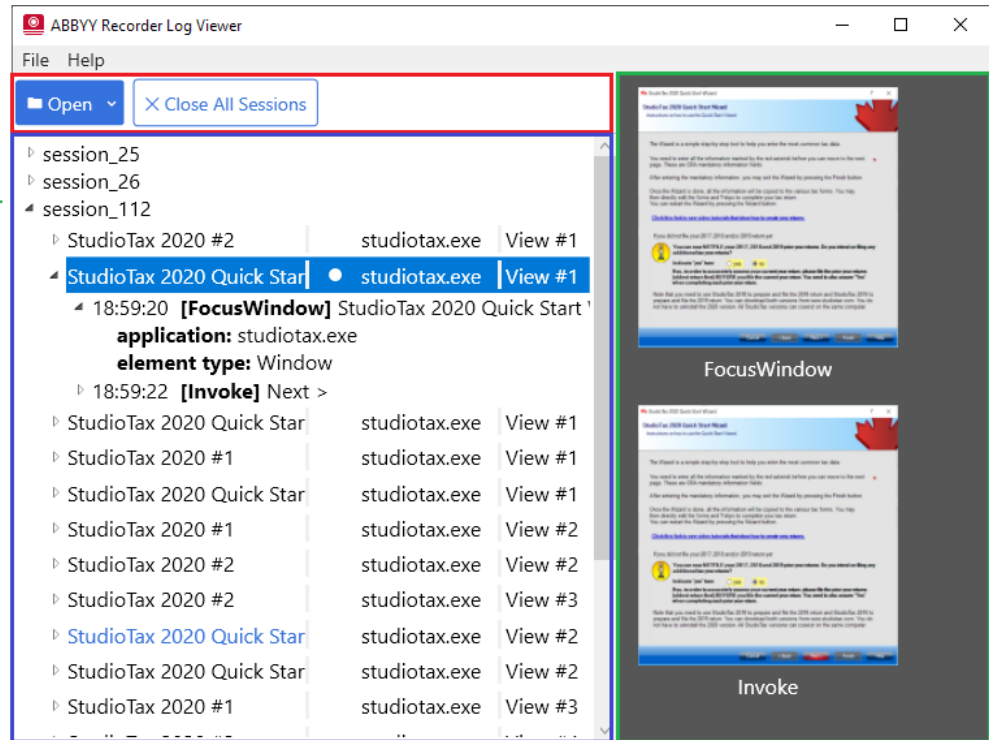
ABBYY Recorder Log Viewer

File Help

Open

✕ Close All Sessions

session_25
session_26
session_112

| | | |
|---|---|---|
| StudioTax 2020 #2 | studiotax.exe | View #1 |
| StudioTax 2020 Quick Star | studiotax.exe | View #1 |

18:59:20 **[FocusWindow]** StudioTax 2020 Quick Start
**application:** studiotax.exe
**element type:** Window
18:59:22 **[Invoke]** Next >

| | | |
|---|---|---|
| StudioTax 2020 Quick Star | studiotax.exe | View #1 |
| StudioTax 2020 #1 | studiotax.exe | View #1 |
| StudioTax 2020 Quick Star | studiotax.exe | View #1 |
| StudioTax 2020 #1 | studiotax.exe | View #2 |
| StudioTax 2020 #2 | studiotax.exe | View #2 |
| StudioTax 2020 #2 | studiotax.exe | View #3 |
| StudioTax 2020 Quick Star | studiotax.exe | View #2 |
| StudioTax 2020 Quick Star | studiotax.exe | View #2 |
| StudioTax 2020 #1 | studiotax.exe | View #3 |

StudioTax 2020 Quick Start Wizard

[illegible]

FocusWindow

StudioTax 2020 Quick Start Wizard

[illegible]

Invoke